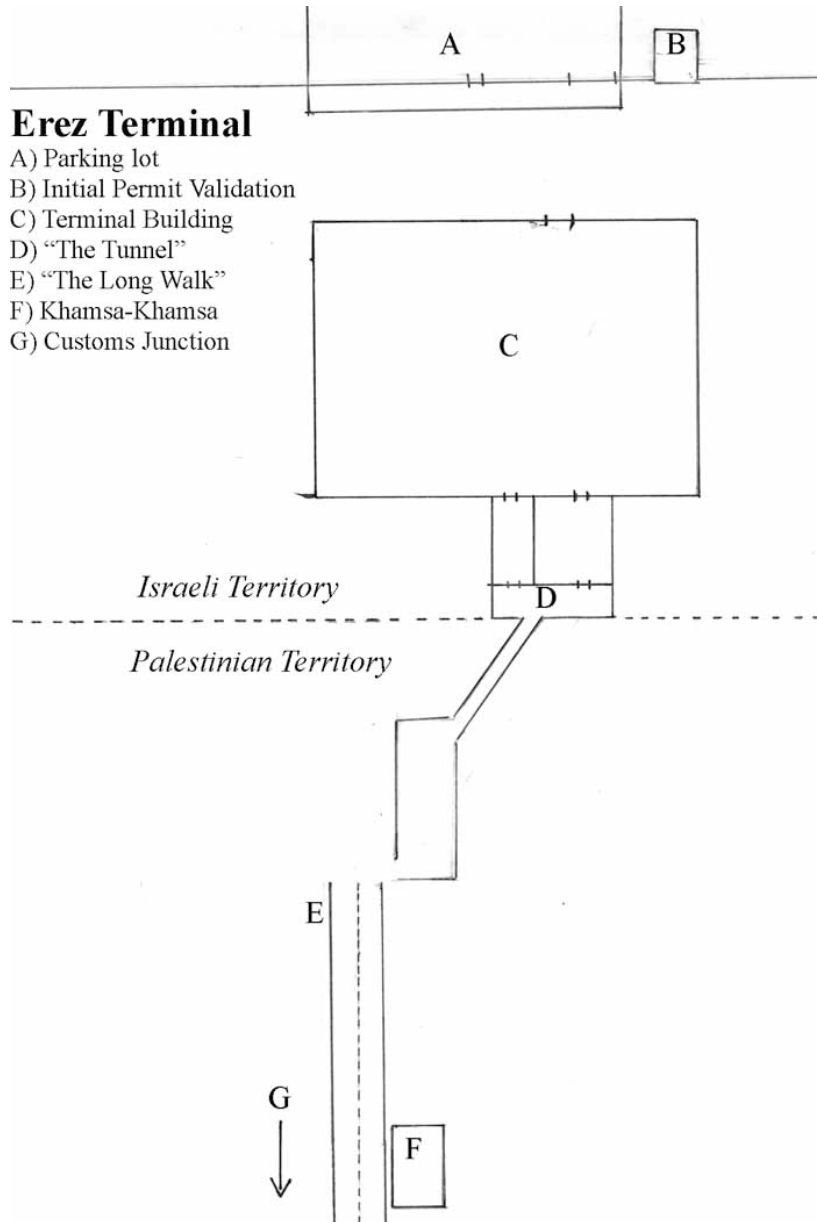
A

B

Erez Terminal
A) Parking lot
B) Initial Permit Validation
C) Terminal Building
D) "The Tunnel"
E) "The Long Walk"
F) Khamsa-Khamsa
G) Customs Junction

C

Israeli Territory

D

Palestinian Territory

E

G

F